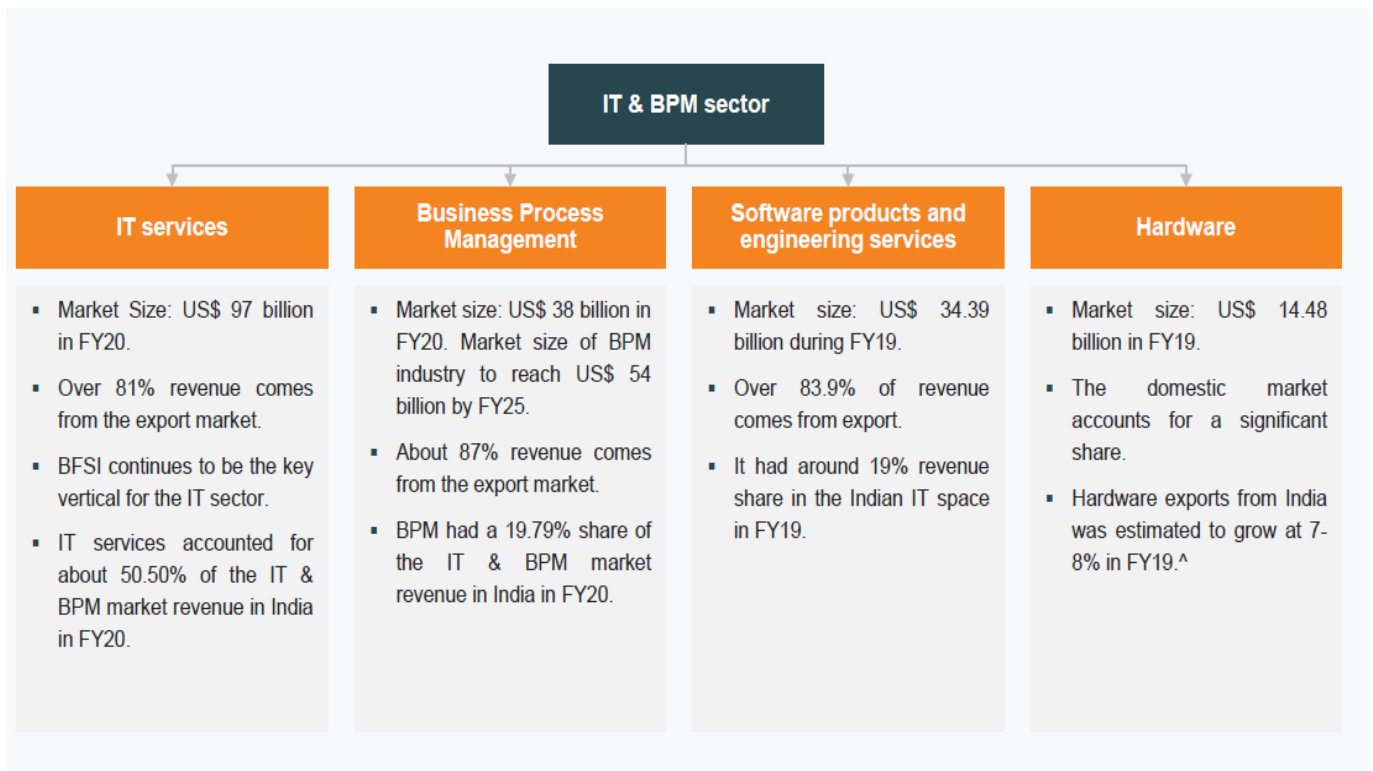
IT & BPM sector

IT services

- Market Size: US$ 97 billion in FY20.
- Over 81% revenue comes from the export market.
- BFSI continues to be the key vertical for the IT sector.
- IT services accounted for about 50.50% of the IT & BPM market revenue in India in FY20.

Business Process Management

- Market size: US$ 38 billion in FY20. Market size of BPM industry to reach US$ 54 billion by FY25.
- About 87% revenue comes from the export market.
- BPM had a 19.79% share of the IT & BPM market revenue in India in FY20.

Software products and engineering services

- Market size: US$ 34.39 billion during FY19.
- Over 83.9% of revenue comes from export.
- It had around 19% revenue share in the Indian IT space in FY19.

Hardware

- Market size: US$ 14.48 billion in FY19.
- The domestic market accounts for a significant share.
- Hardware exports from India was estimated to grow at 7-8% in FY19.^